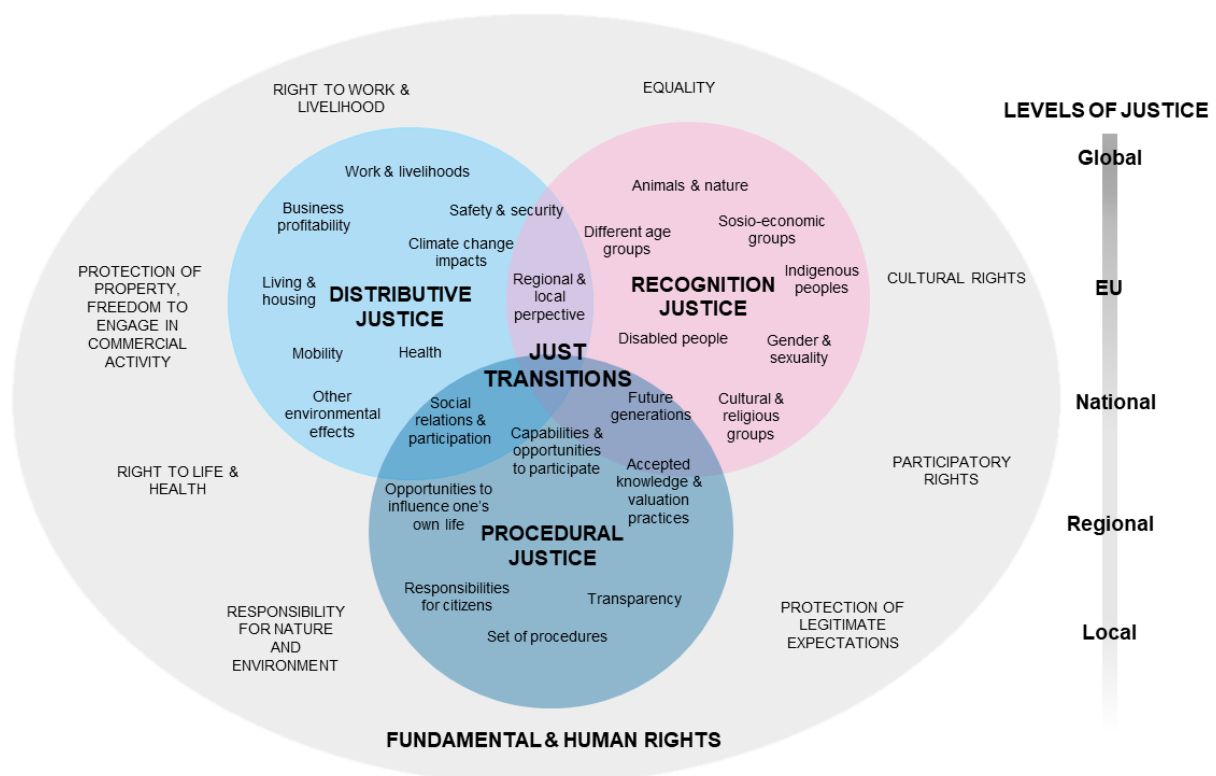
RIGHT TO WORK & LIVELIHOOD

EQUALITY

LEVELS OF JUSTICE

Global

Work & livelihoods

Business profitability

Safety & security

Climate change impacts

Animals & nature

Different age groups

Sosio-economic groups

PROTECTION OF PROPERTY, FREEDOM TO ENGAGE IN COMMERCIAL ACTIVITY

Living & housing

DISTRIBUTIVE JUSTICE

Regional & local perpective

RECOGNITION JUSTICE

Indigenous peoples

CULTURAL RIGHTS

EU

Mobility

Health

Disabled people

Gender & sexuality

JUST TRANSITIONS

Other environmental effects

Social relations & participation

Future generations

Cultural & religious groups

National

Capabilities & opportunities to participate

RIGHT TO LIFE & HEALTH

Accepted knowledge & valuation practices

PARTICIPATORY RIGHTS

Opportunities to influence one's own life

PROCEDURAL JUSTICE

Regional

Responsibilities for citizens

Transparency

RESPONSIBILITY FOR NATURE AND ENVIRONMENT

Set of procedures

PROTECTION OF LEGITIMATE EXPECTATIONS

Local

FUNDAMENTAL & HUMAN RIGHTS